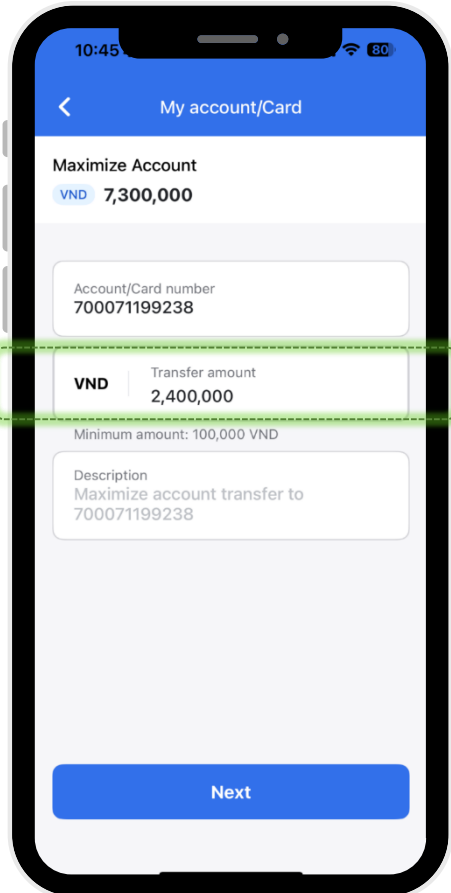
10:45

80

My account/Card

Maximize Account

VND 7,300,000

Account/Card number
700071199238

VND
Transfer amount
2,400,000

Minimum amount: 100,000 VND

Description
Maximize account transfer to 700071199238

Next